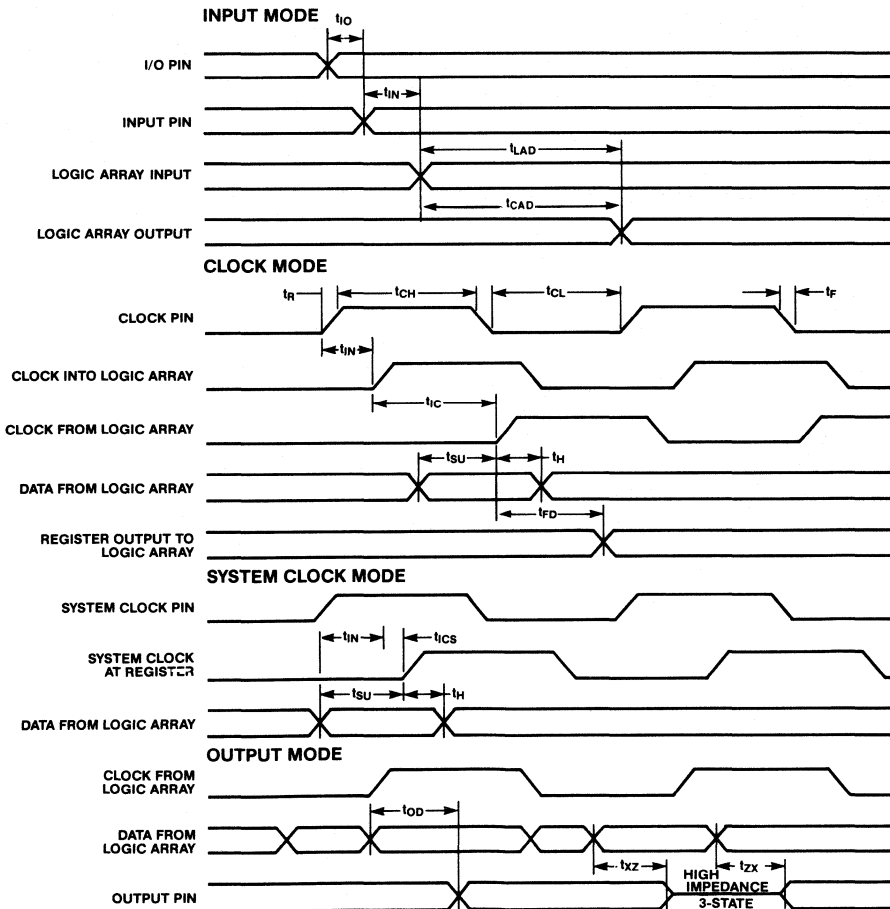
INPUT MODE

$t_{IO}$

I/O PIN

$t_{IN}$

INPUT PIN

$t_{LAD}$

LOGIC ARRAY INPUT

$t_{CAD}$

LOGIC ARRAY OUTPUT

CLOCK MODE

$t_R$

$t_{CH}$

$t_{CL}$

$t_F$

CLOCK PIN

$t_{IN}$

CLOCK INTO LOGIC ARRAY

$t_{IC}$

CLOCK FROM LOGIC ARRAY

$t_{SU}$

$t_H$

DATA FROM LOGIC ARRAY

$t_{FD}$

REGISTER OUTPUT TO LOGIC ARRAY

SYSTEM CLOCK MODE

SYSTEM CLOCK PIN

$t_{IN}$

$t_{ICS}$

SYSTEM CLOCK AT REGISTER

$t_{SU}$

$t_H$

DATA FROM LOGIC ARRAY

OUTPUT MODE

CLOCK FROM LOGIC ARRAY

$t_{OD}$

DATA FROM LOGIC ARRAY

$t_{XZ}$

$t_{ZX}$

HIGH IMPEDANCE 3-STATE

OUTPUT PIN